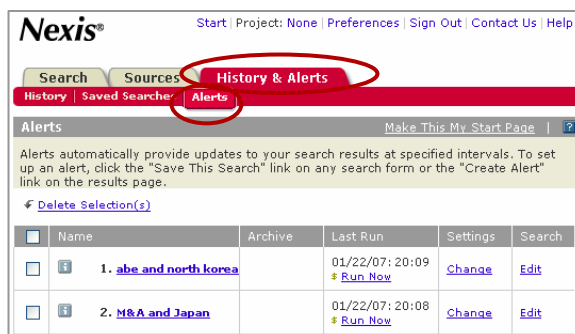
Nexis®

Start | Project: None | Preferences | Sign Out | Contact Us | Help

Search | Sources | History & Alerts

History | Saved Searches | Alerts

Alerts

Make This My Start Page | ?

Alerts automatically provide updates to your search results at specified intervals. To set up an alert, click the "Save This Search" link on any search form or the "Create Alert" link on the results page.

Delete Selection(s)

| | Name | Archive | Last Run | Settings | Search |
|---|---|---|---|---|---|
| | 1. abe and north korea | | 01/22/07: 20:09 Run Now | Change | Edit |
| | 2. M&A and Japan | | 01/22/07: 20:08 Run Now | Change | Edit |